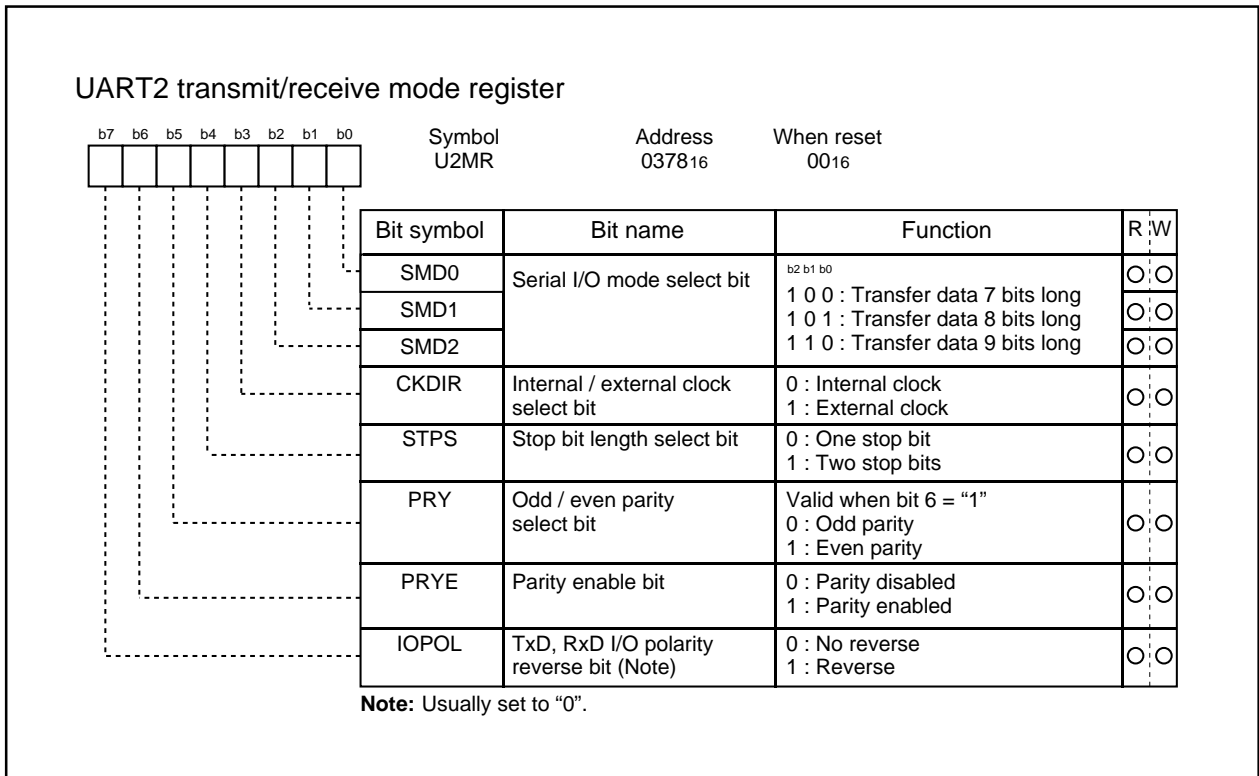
UART2 transmit/receive mode register

b7 b6 b5 b4 b3 b2 b1 b0

Symbol U2MR    Address $0378_{16}$    When reset $00_{16}$

| Bit symbol | Bit name | Function | R | W |
|---|---|---|---|---|
| SMD0 | Serial I/O mode select bit | b2 b1 b0 | ○ | ○ |
| SMD1 | | 1 0 0 : Transfer data 7 bits long<br>1 0 1 : Transfer data 8 bits long | ○ | ○ |
| SMD2 | | 1 1 0 : Transfer data 9 bits long | ○ | ○ |
| CKDIR | Internal / external clock select bit | 0 : Internal clock<br>1 : External clock | ○ | ○ |
| STPS | Stop bit length select bit | 0 : One stop bit<br>1 : Two stop bits | ○ | ○ |
| PRY | Odd / even parity select bit | Valid when bit 6 = "1"<br>0 : Odd parity<br>1 : Even parity | ○ | ○ |
| PRYE | Parity enable bit | 0 : Parity disabled<br>1 : Parity enabled | ○ | ○ |
| IOPOL | TxD, RxD I/O polarity reverse bit (Note) | 0 : No reverse<br>1 : Reverse | ○ | ○ |

Note: Usually set to "0".